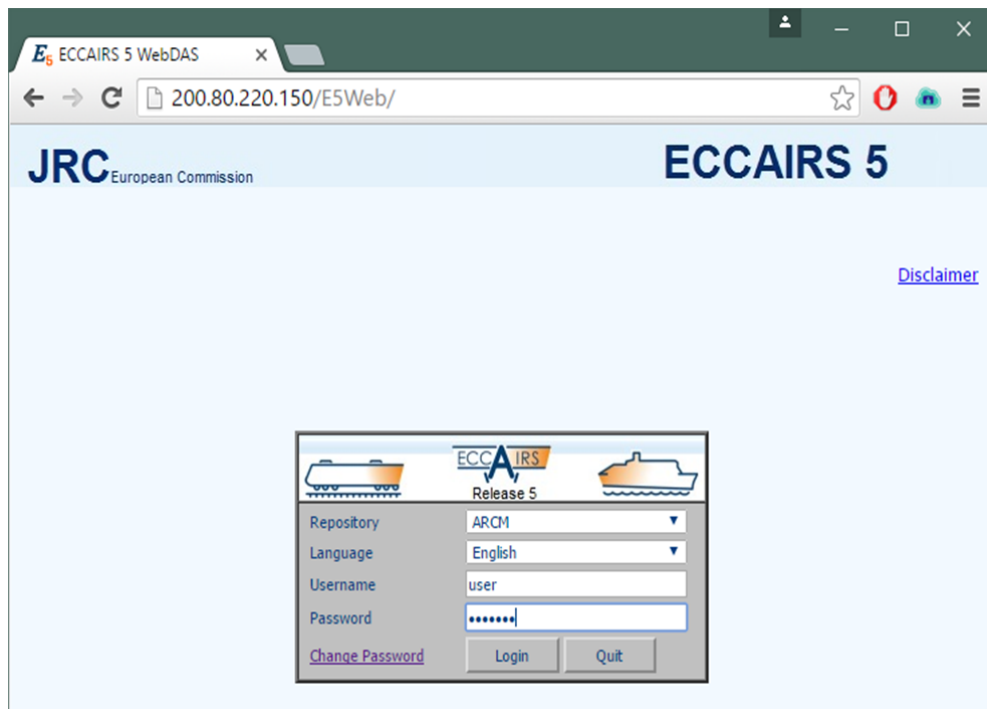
$E_5$ ECCAIRS 5 WebDAS ×

200.80.220.150/E5Web/

JRC European Commission

ECCAIRS 5

Disclaimer

ECCAIRS
Release 5

| | |
|---|---|
| Repository | ARCM |
| Language | English |
| Username | user |
| Password | ••••••• |

Change Password Login Quit